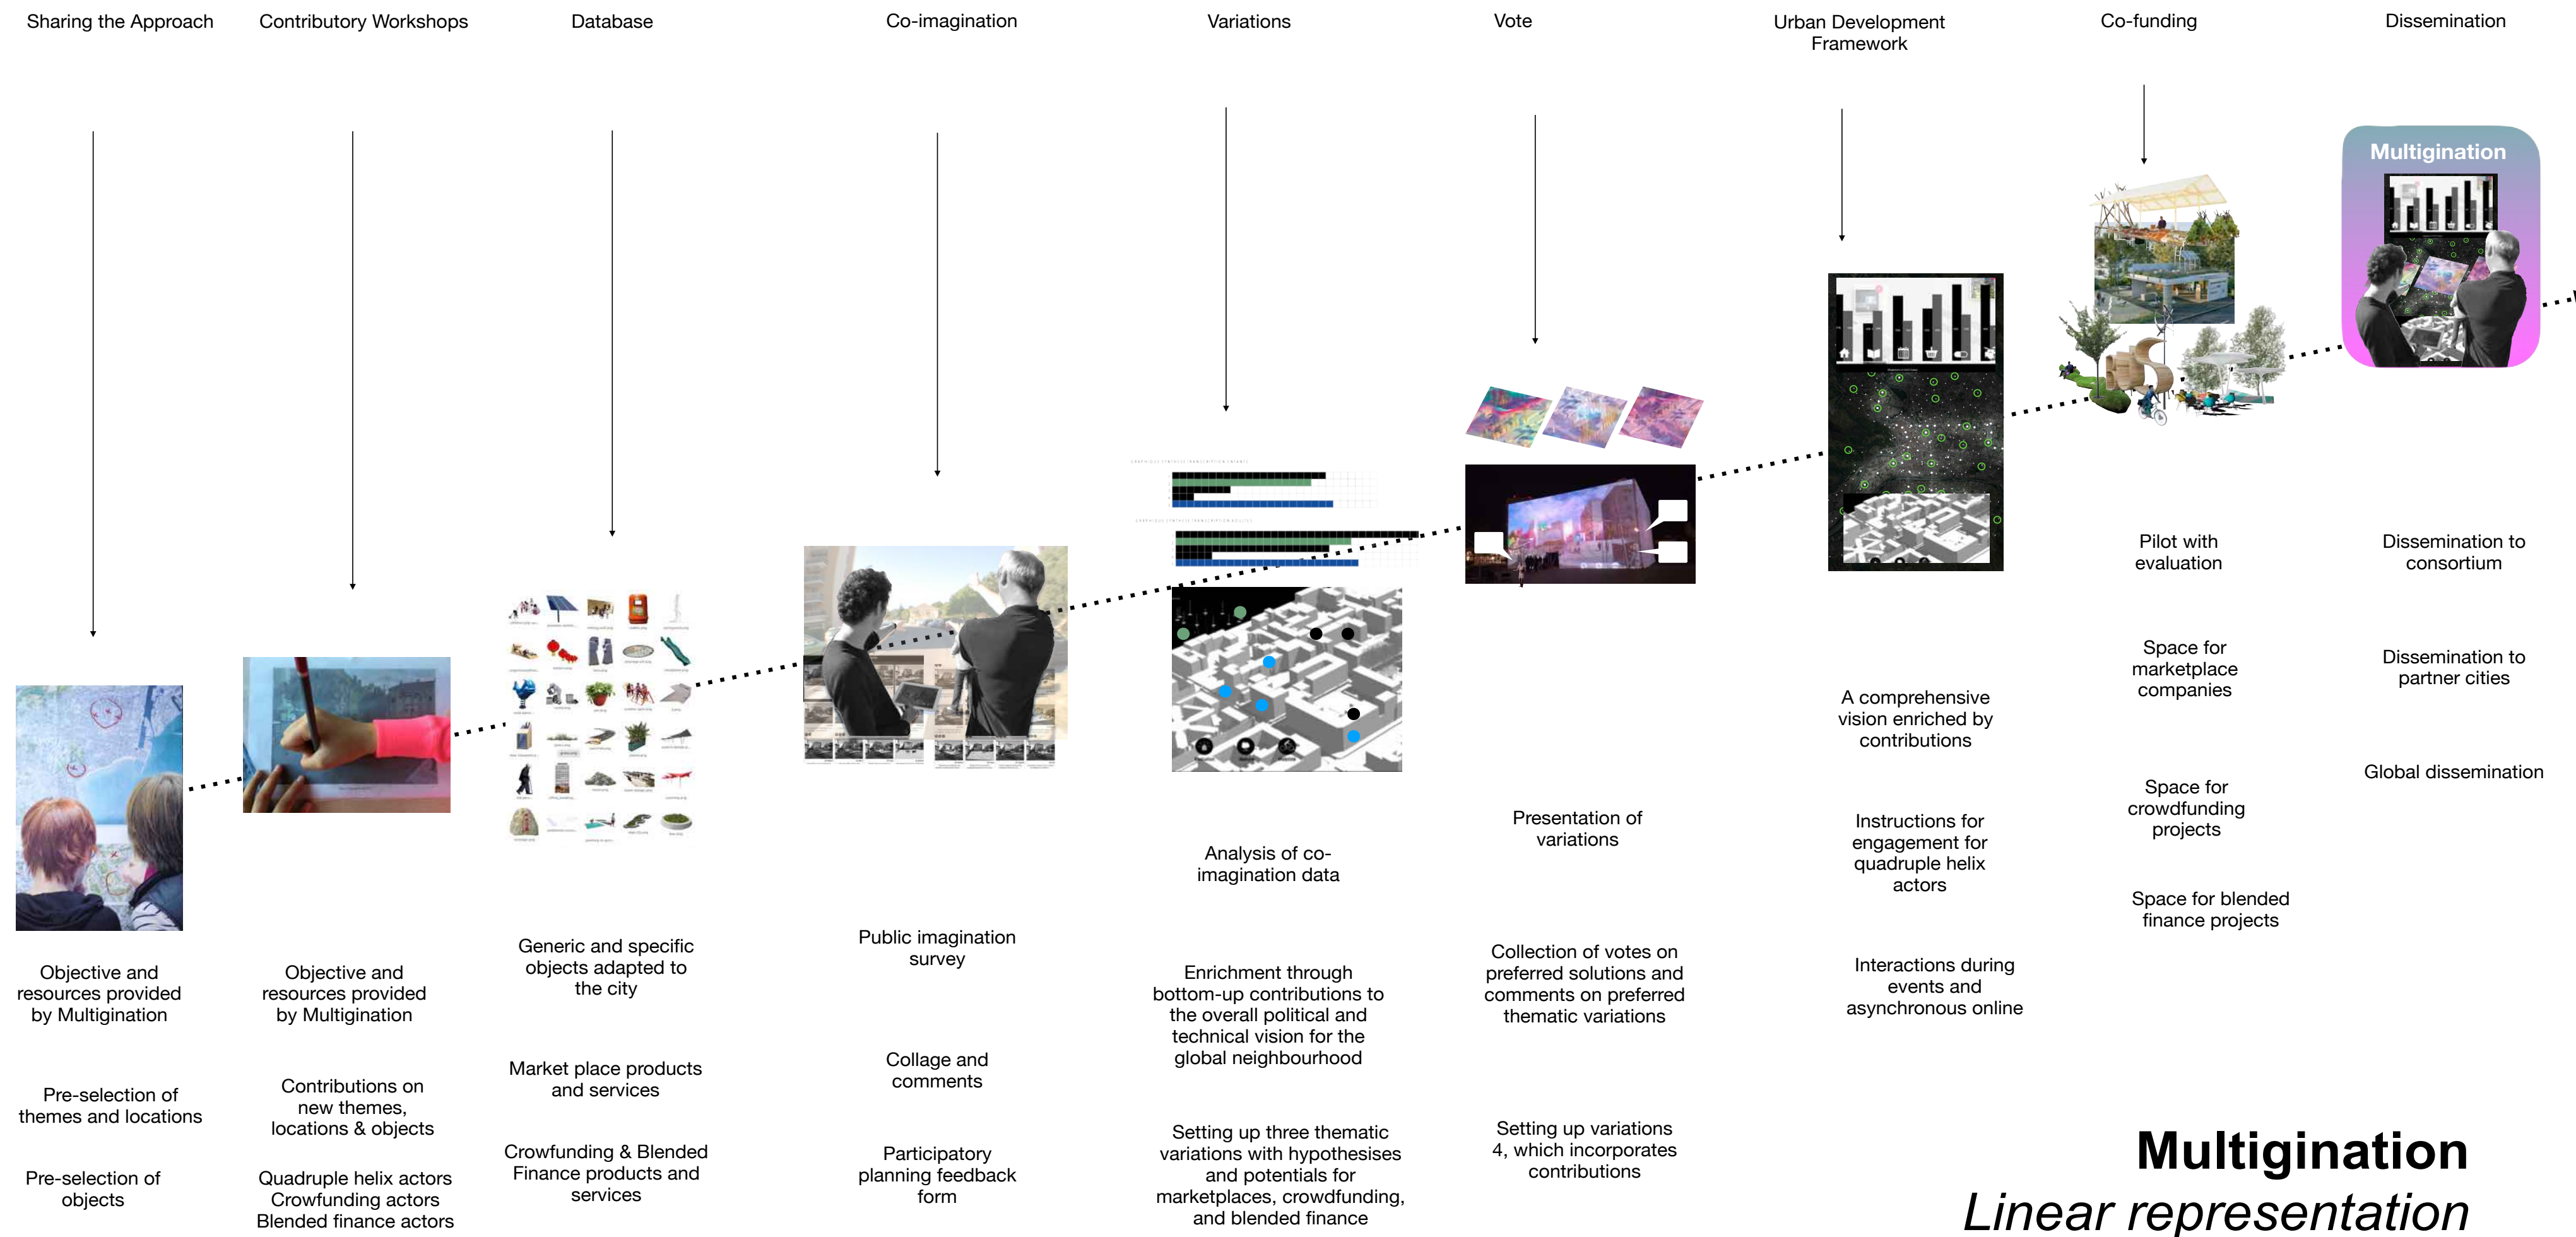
Sharing the Approach

Objective and resources provided by Multigination

Pre-selection of themes and locations

Pre-selection of objects

Contributory Workshops

Objective and resources provided by Multigination

Contributions on new themes, locations & objects

Quadruple helix actors Crowfunding actors Blended finance actors

Database

Generic and specific objects adapted to the city

Market place products and services

Crowfunding & Blended Finance products and services

Co-imagination

Public imagination survey

Collage and comments

Participatory planning feedback form

Variations

Analysis of co-imagination data

Enrichment through bottom-up contributions to the overall political and technical vision for the global neighbourhood

Setting up three thematic variations with hypothesises and potentials for marketplaces, crowdfunding, and blended finance

Vote

Presentation of variations

Collection of votes on preferred solutions and comments on preferred thematic variations

Setting up variations 4, which incorporates contributions

Urban Development Framework

A comprehensive vision enriched by contributions

Instructions for engagement for quadruple helix actors

Interactions during events and asynchronous online

Co-funding

Pilot with evaluation

Space for marketplace companies

Space for crowdfunding projects

Space for blended finance projects

Dissemination

Multigination

Dissemination to consortium

Dissemination to partner cities

Global dissemination

Multigination
Linear representation